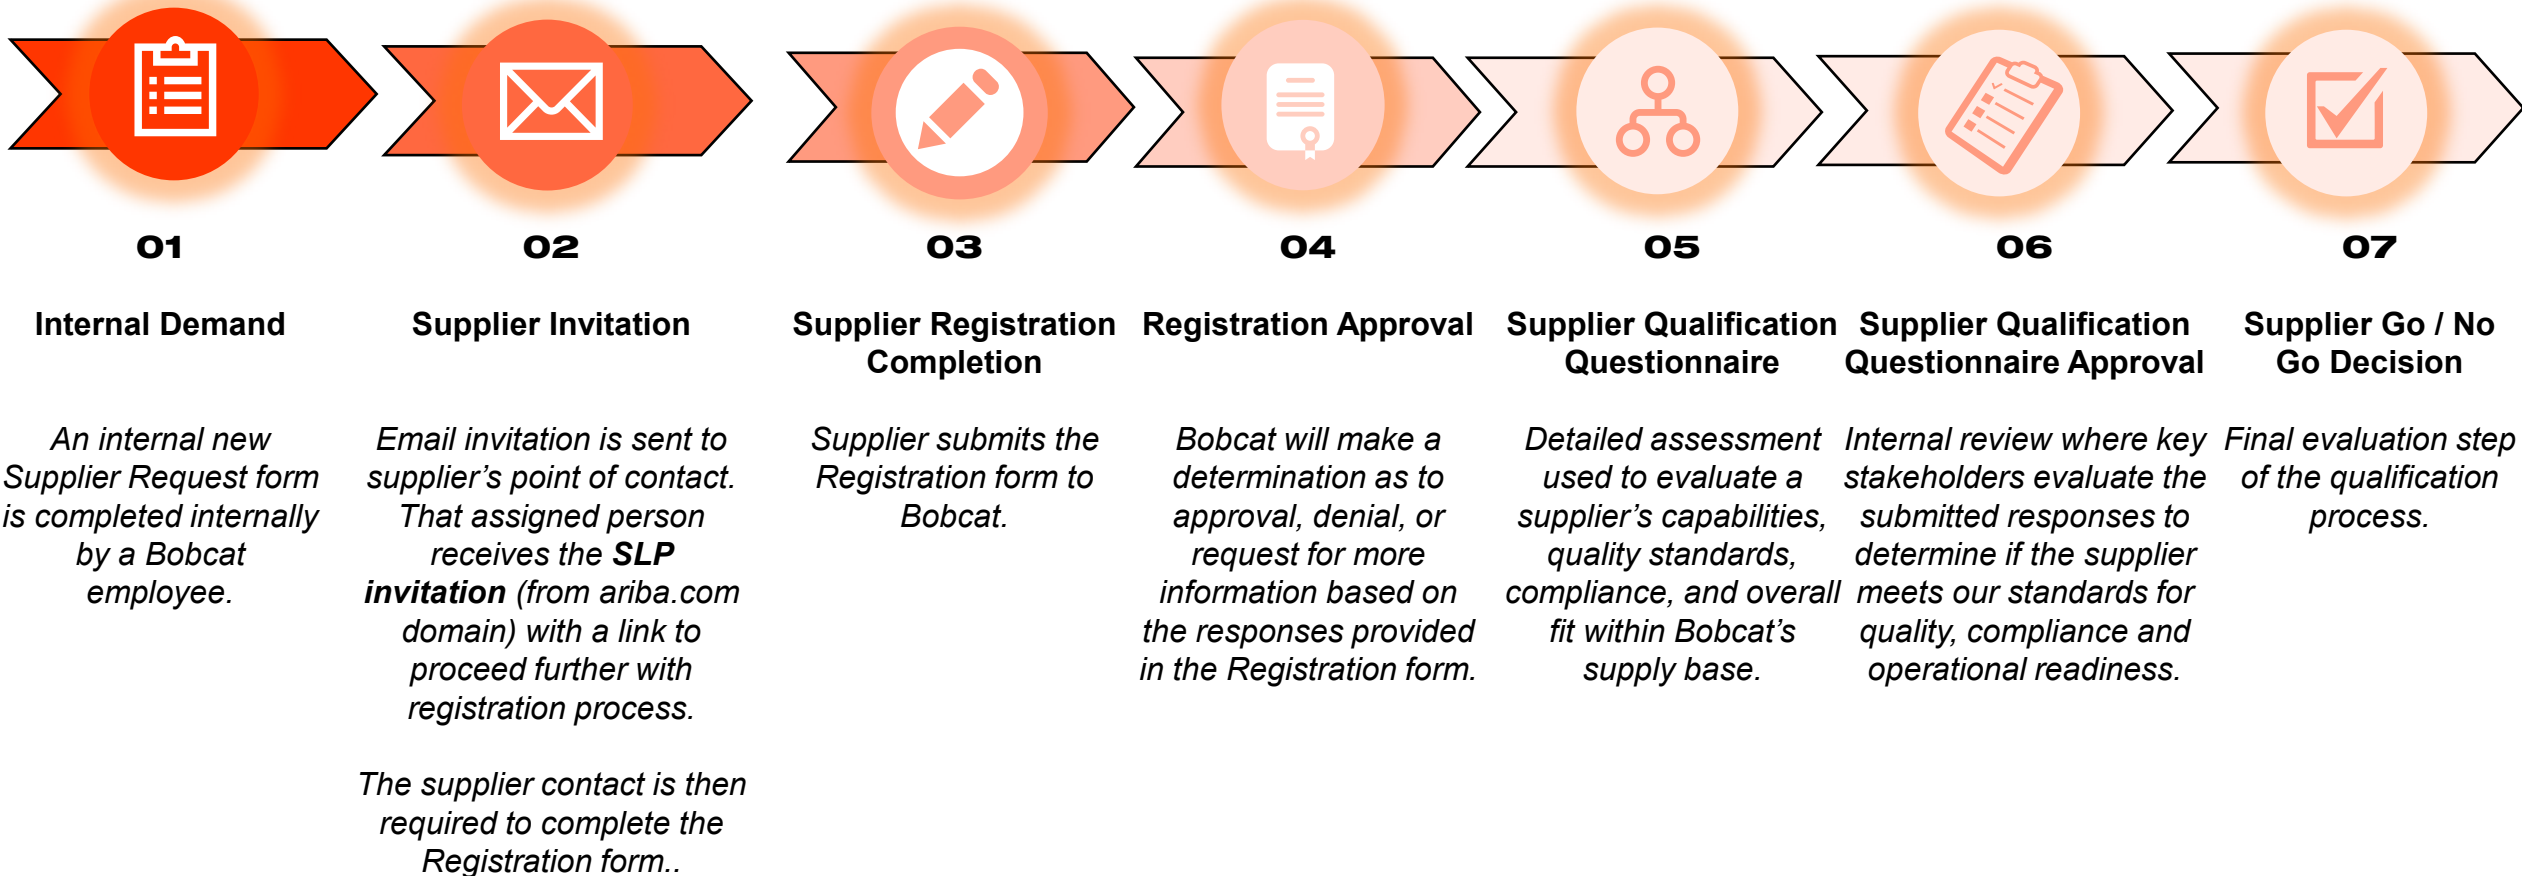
01

Internal Demand

An internal new Supplier Request form is completed internally by a Bobcat employee.

02

Supplier Invitation

Email invitation is sent to supplier's point of contact. That assigned person receives the **SLP invitation** (from ariba.com domain) with a link to proceed further with registration process.

The supplier contact is then required to complete the Registration form..

03

Supplier Registration Completion

Supplier submits the Registration form to Bobcat.

04

Registration Approval

Bobcat will make a determination as to approval, denial, or request for more information based on the responses provided in the Registration form.

05

Supplier Qualification Questionnaire

Detailed assessment used to evaluate a supplier's capabilities, quality standards, compliance, and overall fit within Bobcat's supply base.

06

Supplier Qualification Questionnaire Approval

Internal review where key stakeholders evaluate the submitted responses to determine if the supplier meets our standards for quality, compliance and operational readiness.

07

Supplier Go / No Go Decision

Final evaluation step of the qualification process.